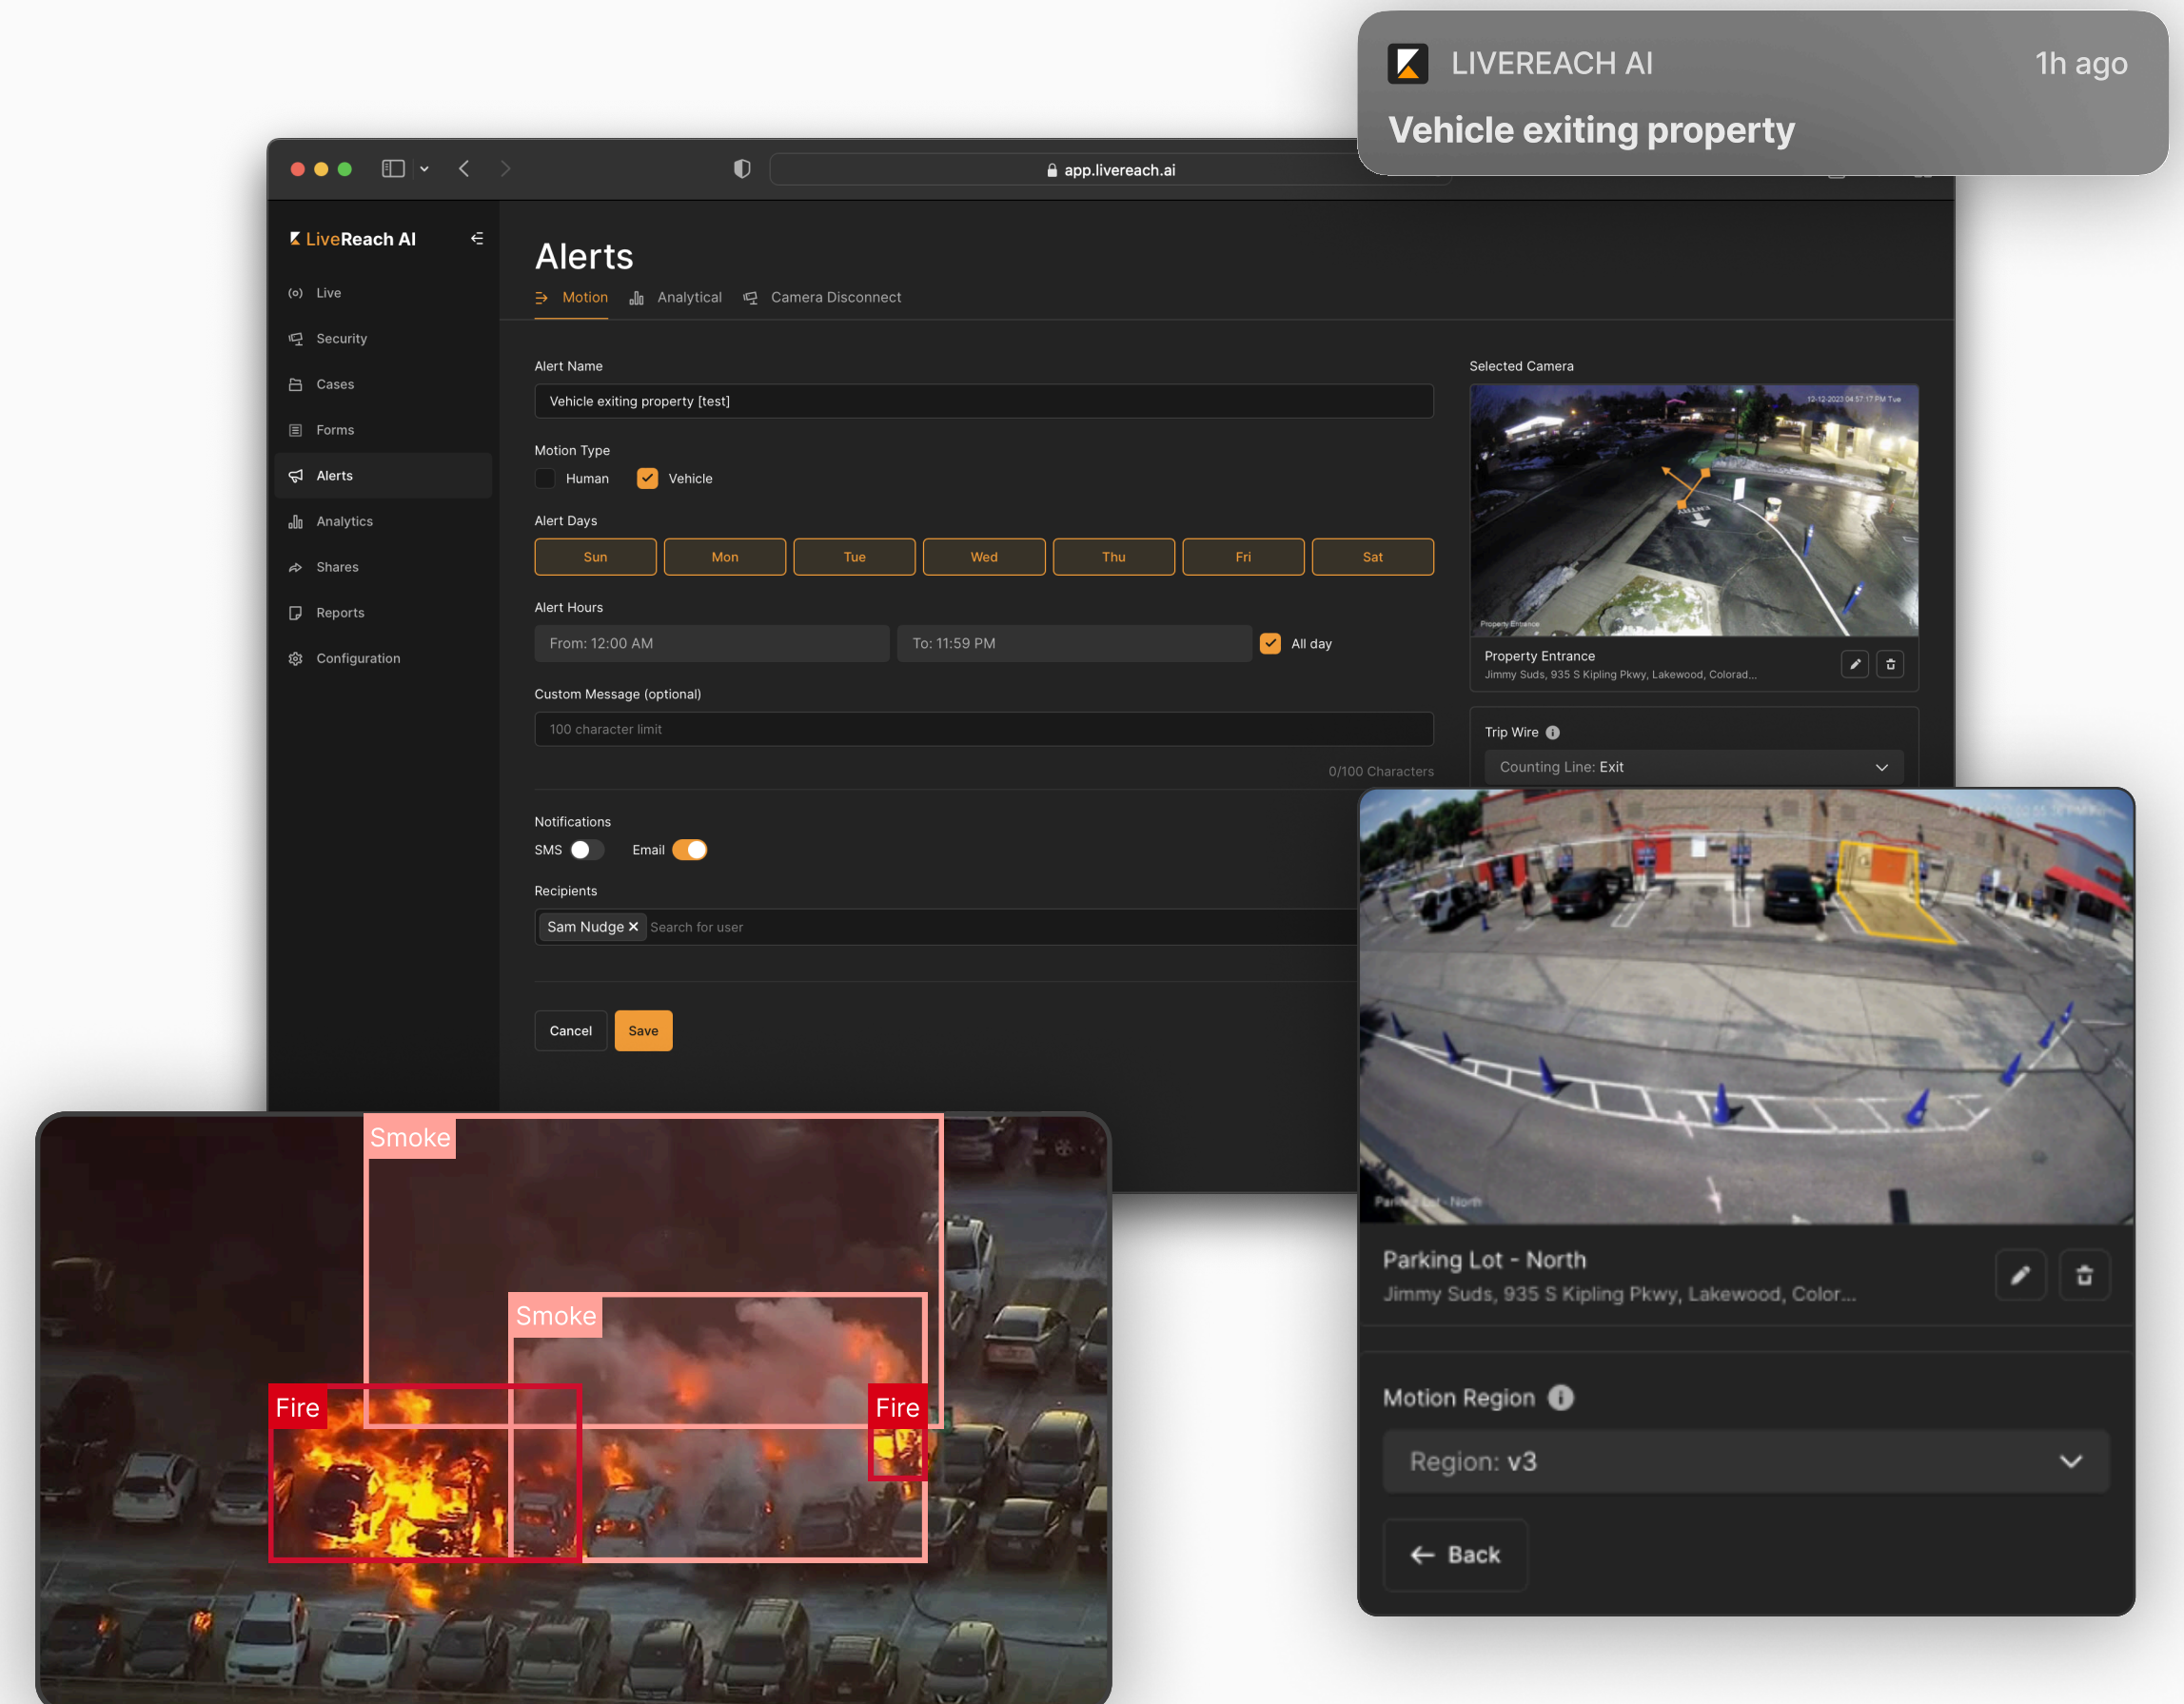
LIVEREACH AI
1h ago
Vehicle exiting property

app.livereach.ai

LiveReach AI

Live
Security
Cases
Forms
Alerts
Analytics
Shares
Reports
Configuration

Alerts

Motion
Analytical
Camera Disconnect

Alert Name
Vehicle exiting property [test]

Motion Type
Human
Vehicle

Alert Days
| Sun | Mon | Tue | Wed | Thu | Fri | Sat |
|---|---|---|---|---|---|---|

Alert Hours
From: 12:00 AM
To: 11:59 PM
All day

Custom Message (optional)
100 character limit
0/100 Characters

Notifications
SMS
Email

Recipients
Sam Nudge ✕ Search for user

Cancel
Save

Selected Camera
Property Entrance
Jimmy Suds, 935 S Kipling Pkwy, Lakewood, Colorad...

Trip Wire
Counting Line: Exit

Parking Lot - North
Jimmy Suds, 935 S Kipling Pkwy, Lakewood, Color...

Motion Region
Region: v3

Back

Smoke
Smoke
Fire
Fire